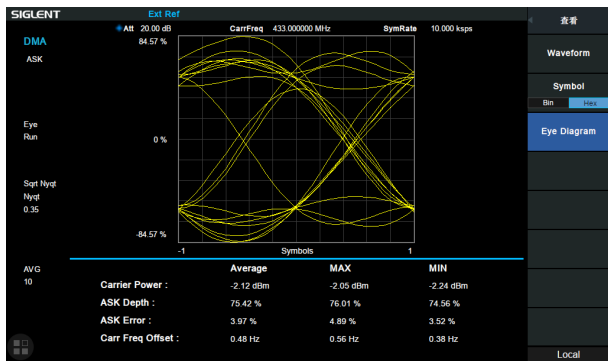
SIGLENT
Ext Ref
Att 20.00 dB
CarrFreq 433.000000 MHz
SymRate 10.000 ksps

DMA
ASK

84.57 %

Eye
Run

0 %

Sqrt Nyqt
Nyqt
0.35

-84.57 %

-1
Symbols
1

查看
Waveform
Symbol
Bin
Hex
Eye Diagram

AVG
10

| | Average | MAX | MIN |
|---|---|---|---|
| Carrier Power : | -2.12 dBm | -2.05 dBm | -2.24 dBm |
| ASK Depth : | 75.42 % | 76.01 % | 74.56 % |
| ASK Error : | 3.97 % | 4.89 % | 3.52 % |
| Carr Freq Offset : | 0.48 Hz | 0.56 Hz | 0.38 Hz |

Local